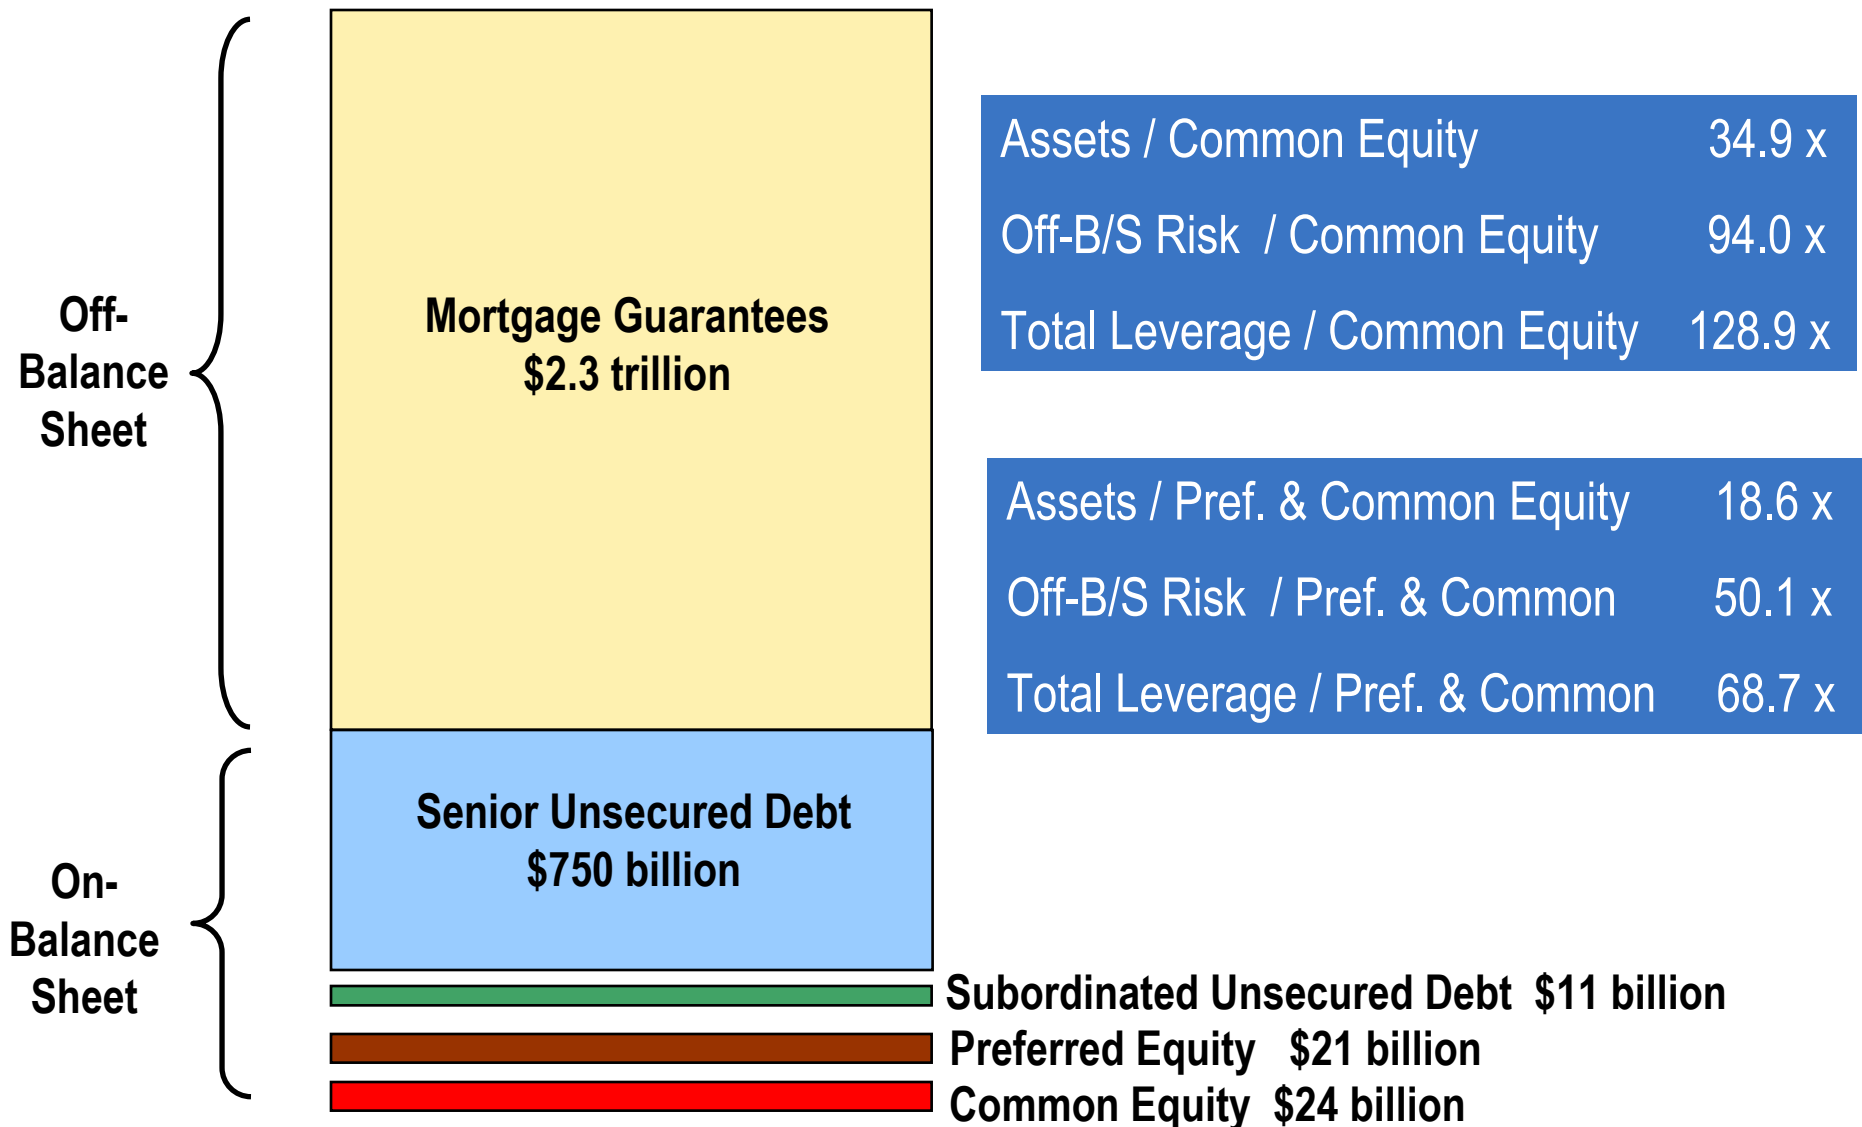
Off-Balance Sheet

Mortgage Guarantees
$2.3 trillion

| Assets / Common Equity | 34.9 x |
|---|---|
| Off-B/S Risk / Common Equity | 94.0 x |
| Total Leverage / Common Equity | 128.9 x |

| Assets / Pref. & Common Equity | 18.6 x |
|---|---|
| Off-B/S Risk / Pref. & Common | 50.1 x |
| Total Leverage / Pref. & Common | 68.7 x |

On-Balance Sheet

Senior Unsecured Debt
$750 billion

Subordinated Unsecured Debt $11 billion

Preferred Equity $21 billion

Common Equity $24 billion